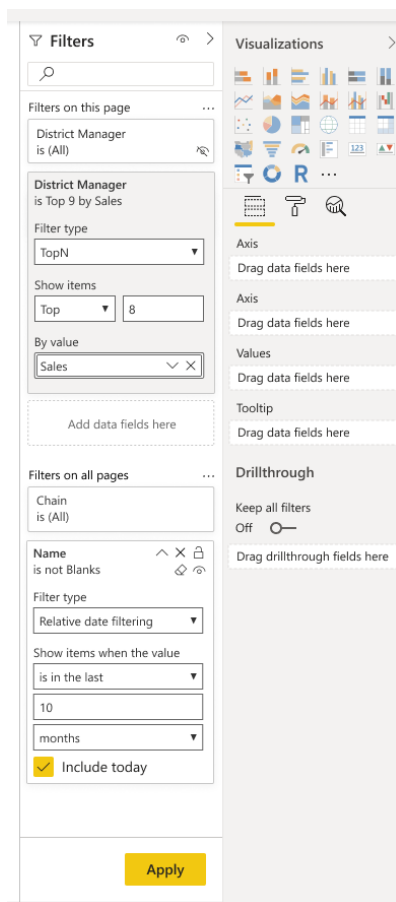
Filters

Filters on this page ...

District Manager
is (All)

District Manager
is Top 9 by Sales

Filter type
TopN

Show items
Top
8

By value
Sales

Add data fields here

Filters on all pages ...

Chain
is (All)

Name
is not Blanks

Filter type
Relative date filtering

Show items when the value
is in the last
10
months

Include today

Apply

Visualizations

123

R
...

Axis
Drag data fields here

Axis
Drag data fields here

Values
Drag data fields here

Tooltip
Drag data fields here

Drillthrough

Keep all filters
Off

Drag drillthrough fields here